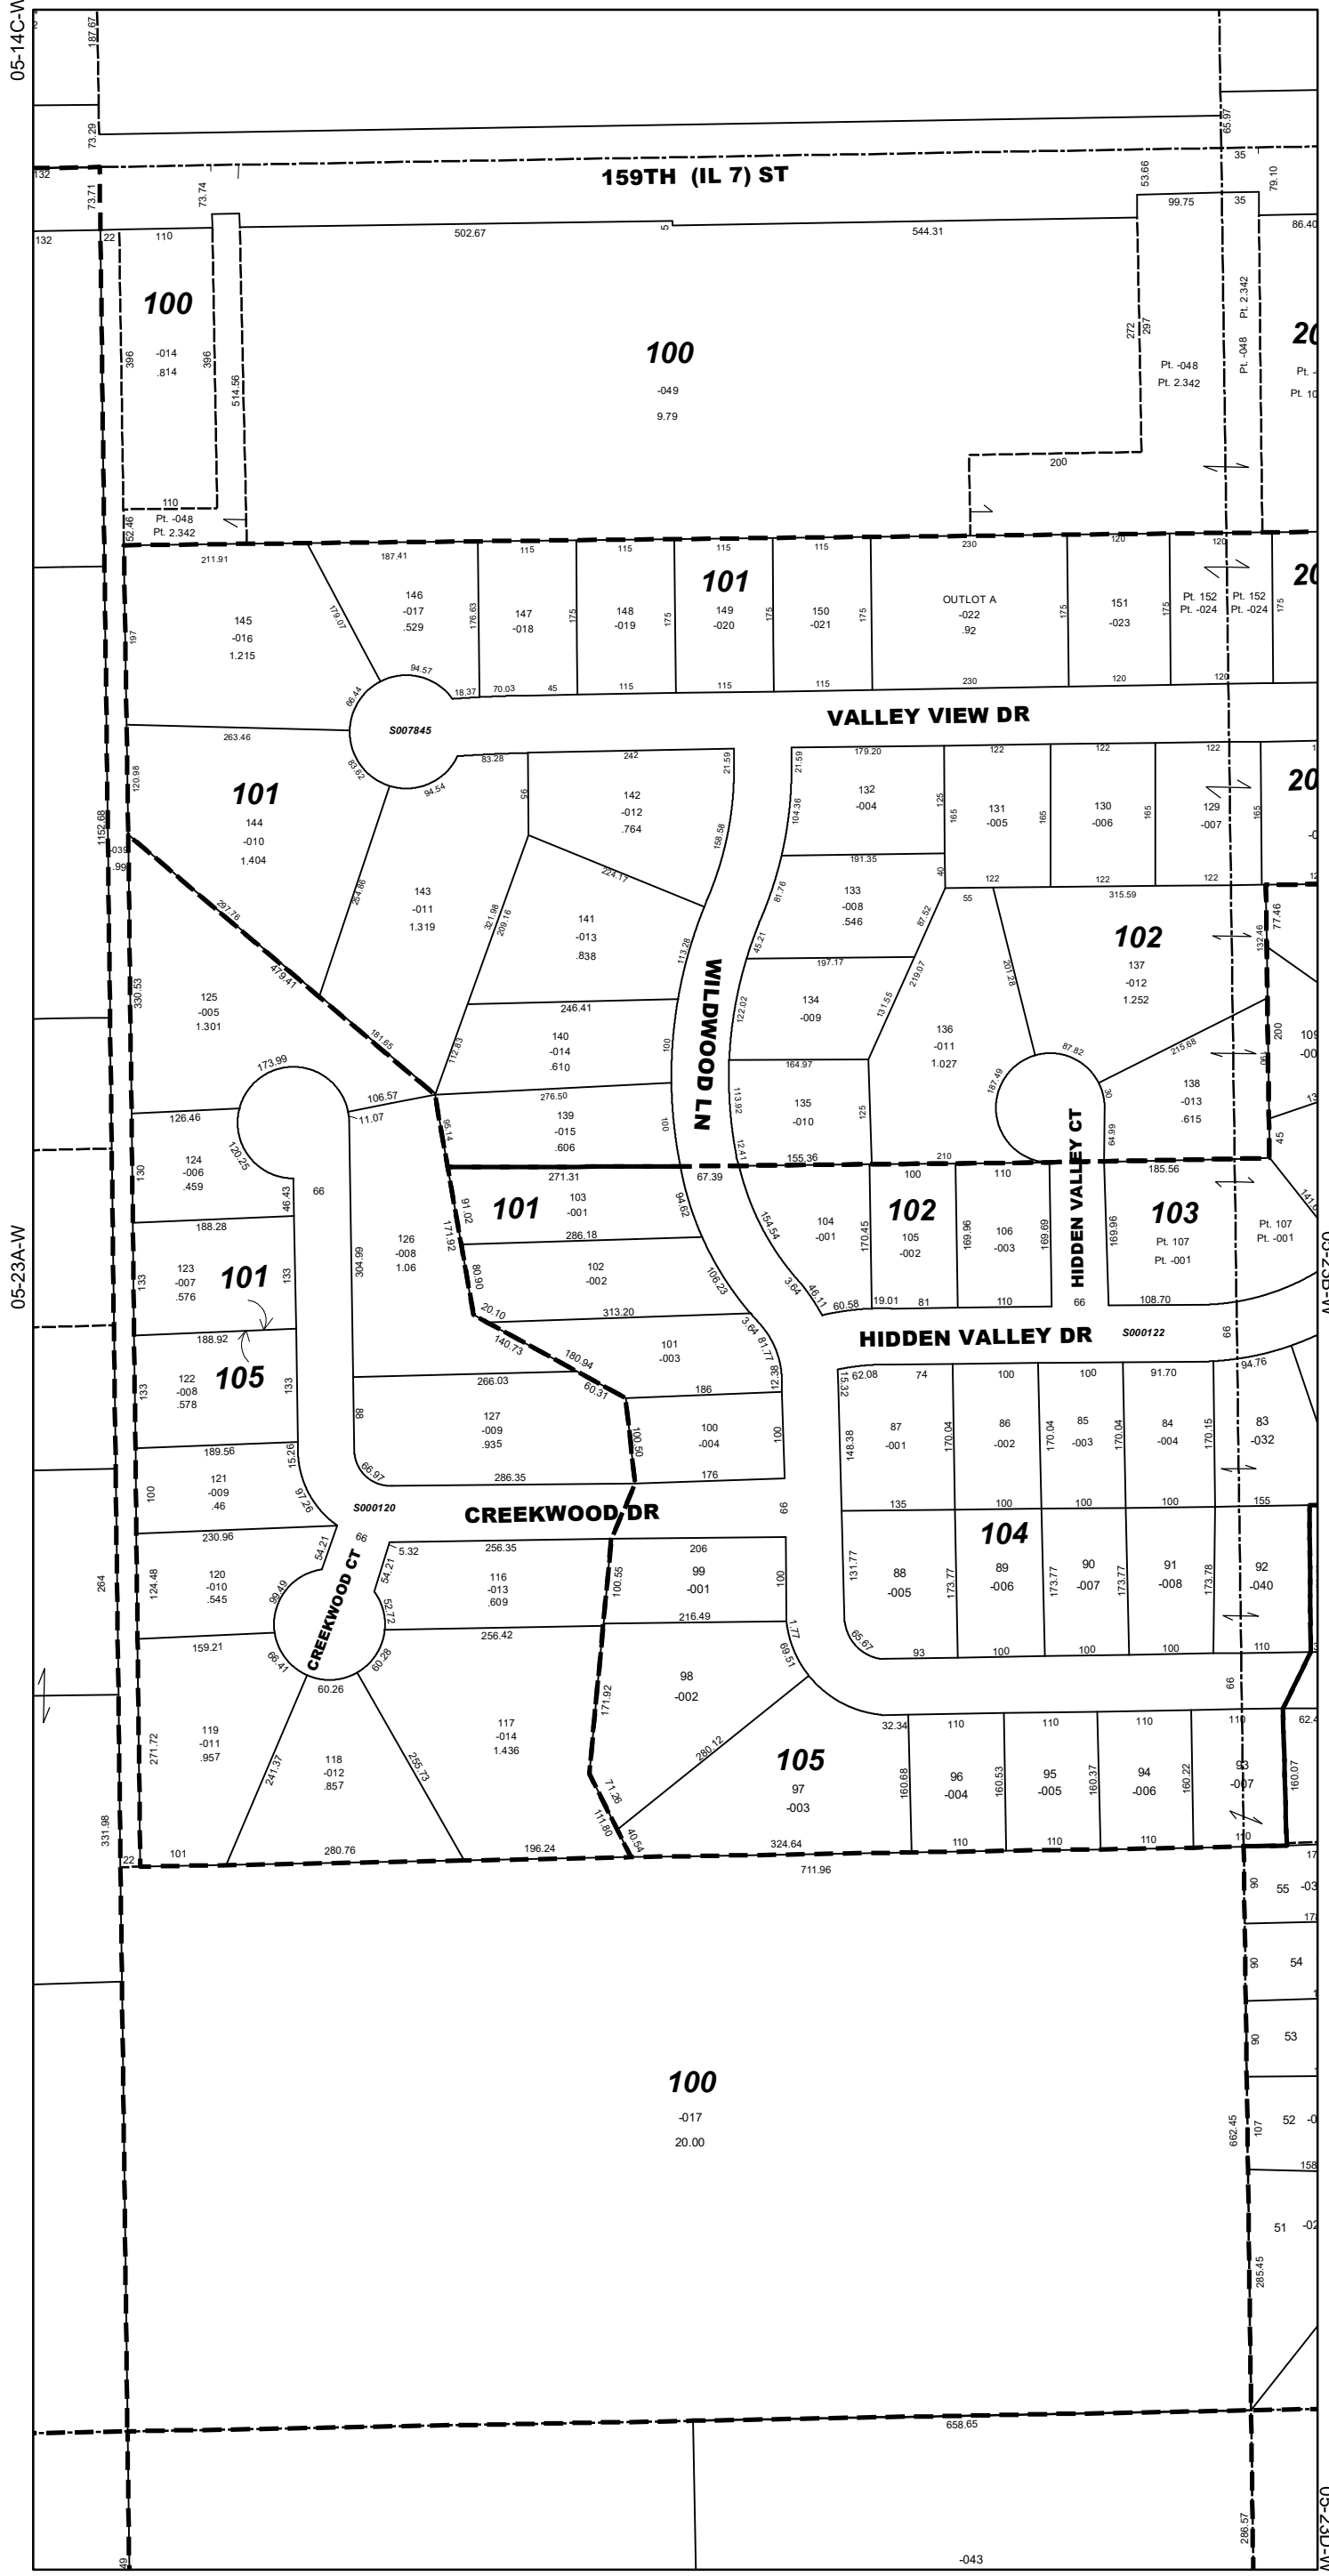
05-14C-W
05-23A-W
159TH (IL 7) ST
VALLEY VIEW DR
WILDWOOD LN
HIDDEN VALLEY CT
HIDDEN VALLEY DR
CREEKWOOD DR
CREEKWOOD CT
S007845
S000122
S000120

100
-014
.814

100
-049
9.79

Pt. -048
Pt. 2.342

Pt. -048
Pt. 2.342

101

145
-016
1.215

146
-017
.529

147
-018

148
-019

149
-020

150
-021

OUTLOT A
-022
.92

151
-023

Pt. 152
Pt. -024

101
144
-010
1.404

142
-012
.764

143
-011
1.319

141
-013
.838

132
-004

131
-005

130
-006

129
-007

133
-008
.546

134
-009

102
137
-012
1.252

136
-011
1.027

138
-013
.615

125
-005
1.301

140
-014
.610

139
-015
.606

135
-010

124
-006
.459

126
-008
1.06

101
103
-001

102
-002

104
-001

102
105
-002

106
-003

103
Pt. 107
Pt. -001

Pt. 107
Pt. -001

101
123
-007
.576

105
122
-008
.578

121
-009
.46

127
-009
.935

101
-003

100
-004

87
-001

86
-002

85
-003

84
-004

83
-032

120
-010
.545

116
-013
.609

99
-001

104
88
-005

89
-006

90
-007

91
-008

92
-040

119
-011
.957

118
-012
.857

117
-014
1.436

98
-002

105
97
-003

96
-004

95
-005

94
-006

93
-007

55
54
53
52
51

100
-017
20.00

-043

711.96
658.65